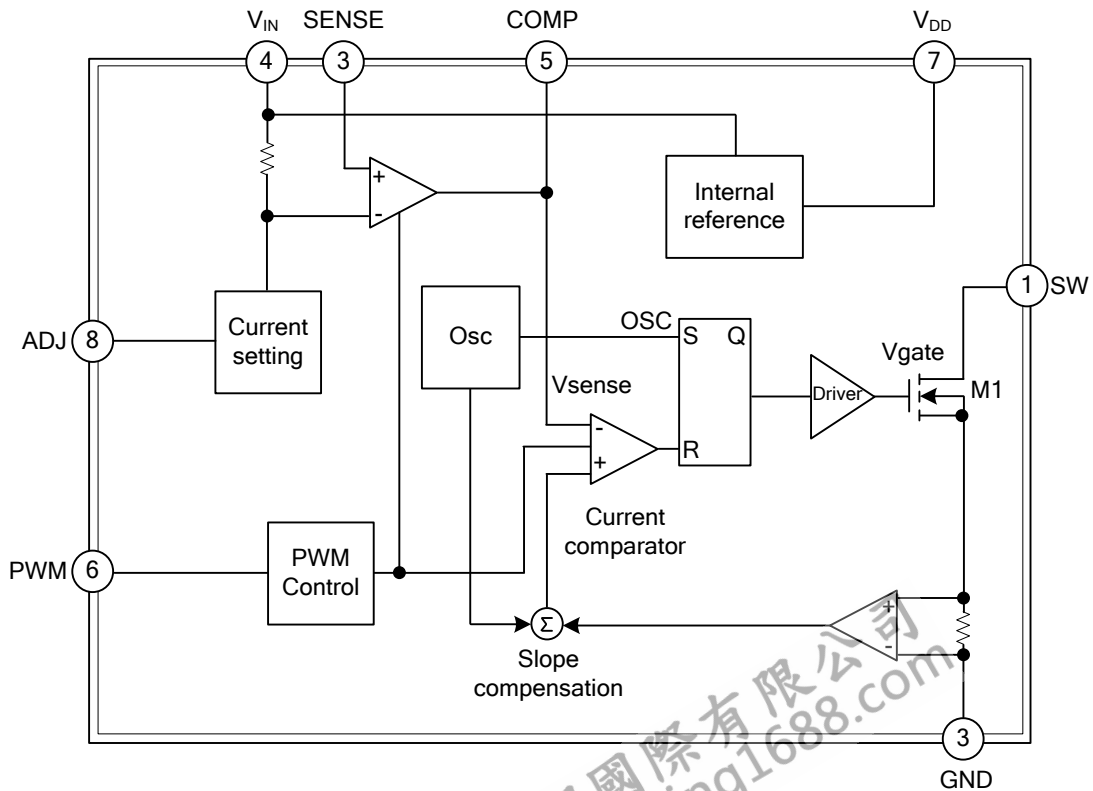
$V_{IN}$ SENSE COMP $V_{DD}$

4 3 5 7

+
-

Internal reference

1 SW

ADJ 8

Current setting

Osc

OSC S Q

Vgate

M1

Vsense

Driver

-
+

R

Current comparator

PWM 6

PWM Control

+
-

$\Sigma$

Slope compensation

3

GND

國際有限公司
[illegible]ng1688.com